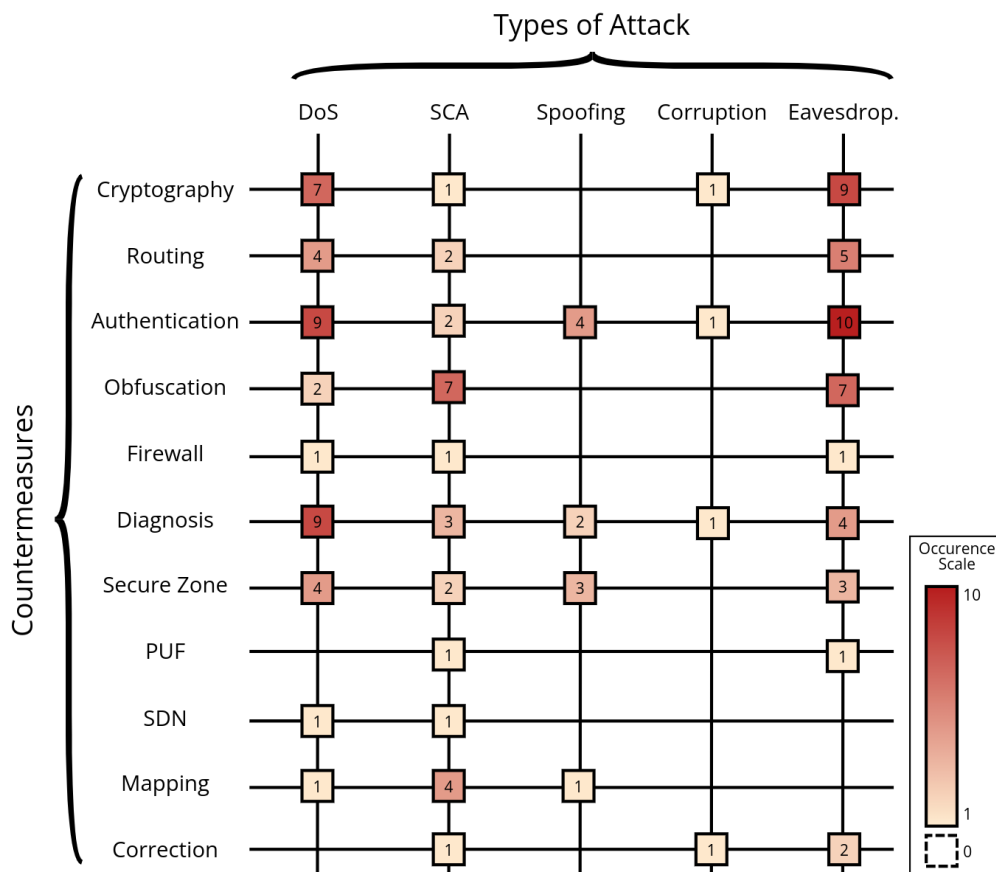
Types of Attack

Countermeasures

| | DoS | SCA | Spoofing | Corruption | Eavesdrop. |
|---|---|---|---|---|---|
| Cryptography | 7 | 1 | | 1 | 9 |
| Routing | 4 | 2 | | | 5 |
| Authentication | 9 | 2 | 4 | 1 | 10 |
| Obfuscation | 2 | 7 | | | 7 |
| Firewall | 1 | 1 | | | 1 |
| Diagnosis | 9 | 3 | 2 | 1 | 4 |
| Secure Zone | 4 | 2 | 3 | | 3 |
| PUF | | 1 | | | 1 |
| SDN | 1 | 1 | | | |
| Mapping | 1 | 4 | 1 | | |
| Correction | | 1 | | 1 | 2 |

Occurence Scale
10
1
0